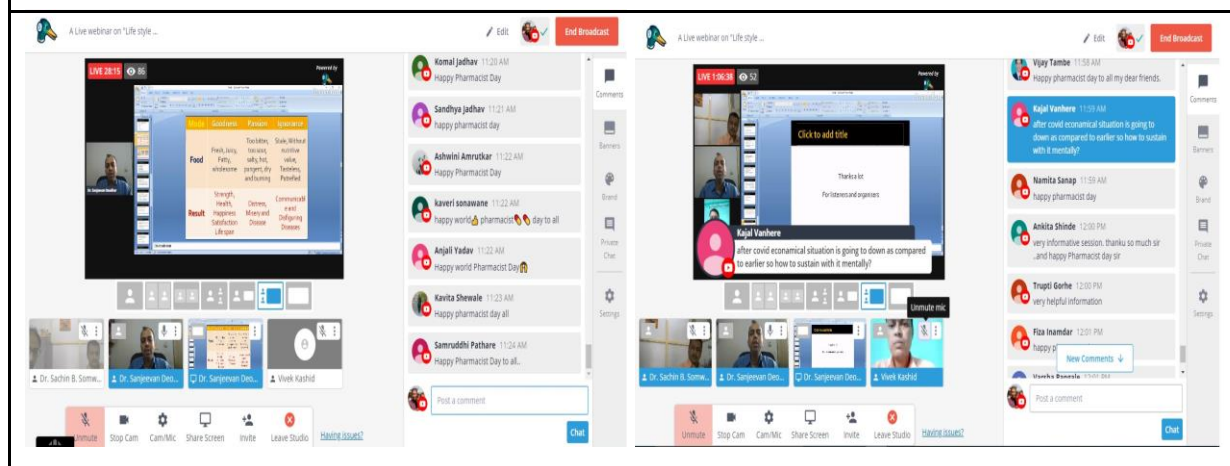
A Live webinar on "Life style ...

Edit

End Broadcast

LIVE 28:15 86

Powered by

| Modes | Goodness | Passion | Ignorance |
|---|---|---|---|
| Food | Fresh, Juicy, Fatty, wholesome | Too bitter, too sour, salty, hot, pungent, dry and burning | Stale, Without nutritive value, Tasteless, Putrefied |
| Result | Strength, Health, Happiness Satisfaction Life span | Distress, Misery and Disease | Communicable and Disfiguring Diseases |

Dr. Sanjeevan Deodhar

Komal Jadhav 11:20 AM
Happy Pharmacist Day

Sandhya Jadhav 11:21 AM
happy pharmacist day

Ashwini Amrutkar 11:22 AM
Happy Pharmacist Day

kaveri sonawane 11:22 AM
happy world pharmacist day to all

Anjali Yadav 11:22 AM
Happy world Pharmacist Day

Kavita Shewale 11:23 AM
happy pharmacist day all

Samruddhi Pathare 11:24 AM
Happy Pharmacist Day to all..

Comments

Banners

Brand

Private Chat

Settings

Dr. Sachin B. Somw...

Dr. Sanjeevan Deo...

Dr. Sanjeevan Deo...

Vivek Kashid

Post a comment

Chat

Unmute

Stop Cam

Cam/Mic

Share Screen

Invite

Leave Studio

Having issues?

A Live webinar on "Life style ...

Edit

End Broadcast

LIVE 1:06:38 52

Powered by

Click to add title

Thanks a lot
For listeners and organisers

Kajal Vanhere
after covid econamical situation is going to down as compared to earlier so how to sustain with it mentally?

Vijay Tambe 11:58 AM
Happy pharmacist day to all my dear friends.

Kajal Vanhere 11:59 AM
after covid econamical situation is going to down as compared to earlier so how to sustain with it mentally?

Namita Sanap 11:59 AM
happy pharmacist day

Ankita Shinde 12:00 PM
very informative session. thanku so much sir ..and happy Pharmacist day sir

Trupti Gorhe 12:00 PM
very helpful information

Fiza Inamdar 12:01 PM
happy p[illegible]

New Comments

Comments

Banners

Brand

Private Chat

Settings

Unmute mic

Dr. Sachin B. Somw...

Dr. Sanjeevan Deo...

Dr. Sanjeevan Deo...

Vivek Kashid

Post a comment

Chat

Unmute

Stop Cam

Cam/Mic

Share Screen

Invite

Leave Studio

Having issues?